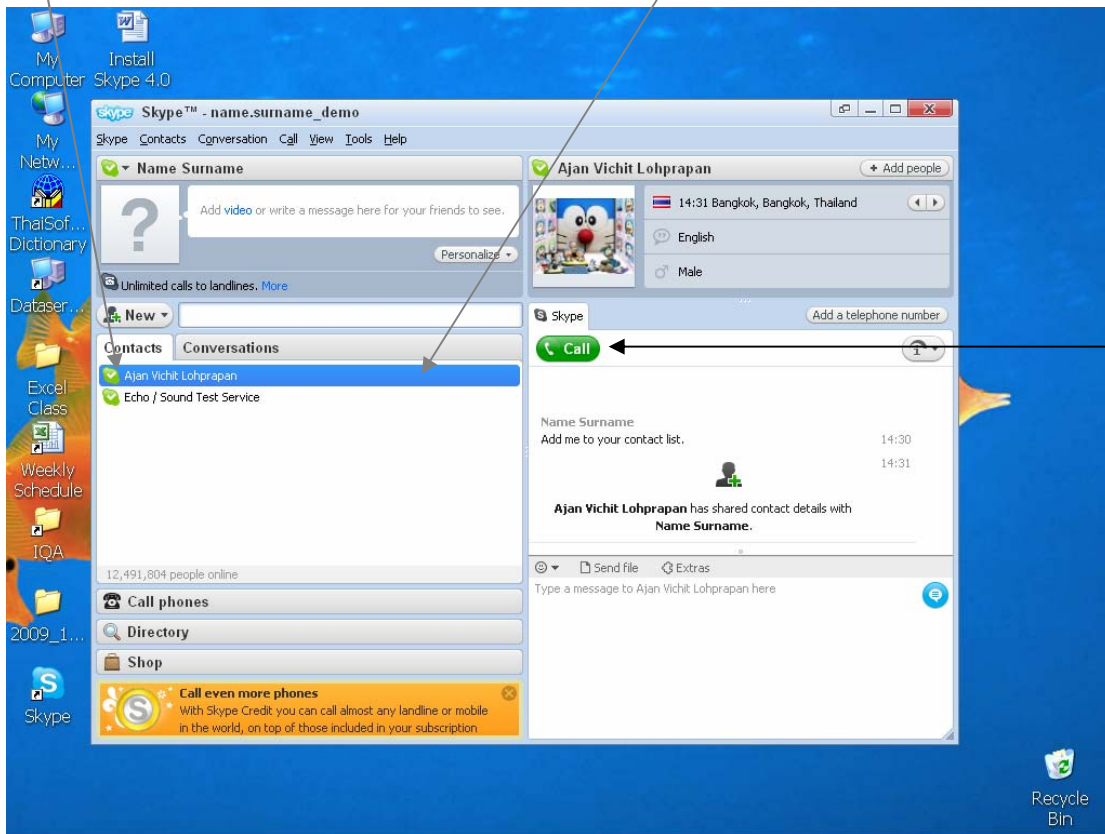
My Computer

Install Skype 4.0

My Netw...

ThaiSof... Dictionary

Dataser...

Excel Class

Weekly Schedule

IQA

2009_1...

Skype

Recycle Bin

Skype™ - name.surname_demo

Skype Contacts Conversation Call View Tools Help

Name Surname

Add video or write a message here for your friends to see.

Personalize

Unlimited calls to landlines. More

New

Contacts Conversations

Ajan Vichit Lohprapan

Echo / Sound Test Service

12,491,804 people online

Call phones

Directory

Shop

Call even more phones
With Skype Credit you can call almost any landline or mobile in the world, on top of those included in your subscription

Ajan Vichit Lohprapan

+ Add people

14:31 Bangkok, Bangkok, Thailand

English

Male

Skype

Add a telephone number

Call

1

Name Surname
Add me to your contact list. 14:30

14:31

Ajan Vichit Lohprapan has shared contact details with Name Surname.

Send file Extras

Type a message to Ajan Vichit Lohprapan here